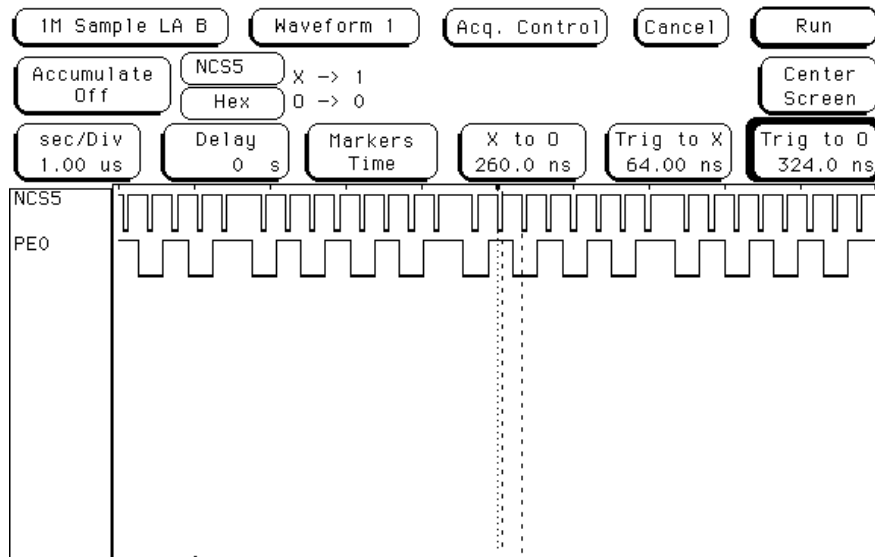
1M Sample LA B | Waveform 1 | Acq. Control | Cancel | Run

Accumulate Off

NCS5

Hex

X -> 1
O -> 0

Center Screen

sec/Div 1.00 us

Delay 0 s

Markers Time

X to O 260.0 ns

Trig to X 64.00 ns

Trig to O 324.0 ns

NCS5

PE0